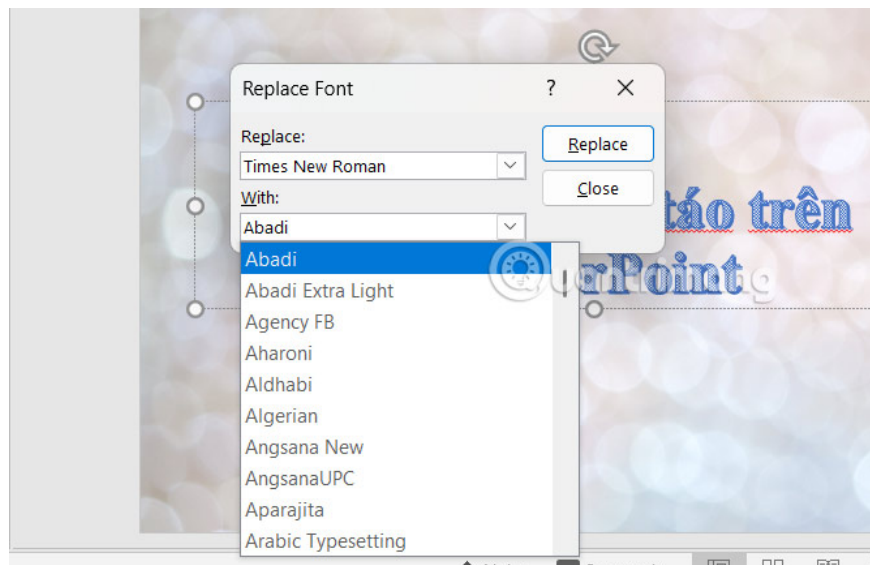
Replace Font

?

Replace:

Times New Roman

With:

Abadi

Replace

Close

Abadi

Abadi Extra Light

Agency FB

Aharoni

Aldhabi

Algerian

Angsana New

AngsanaUPC

Aparajita

Arabic Typesetting

táo trên

rPoint